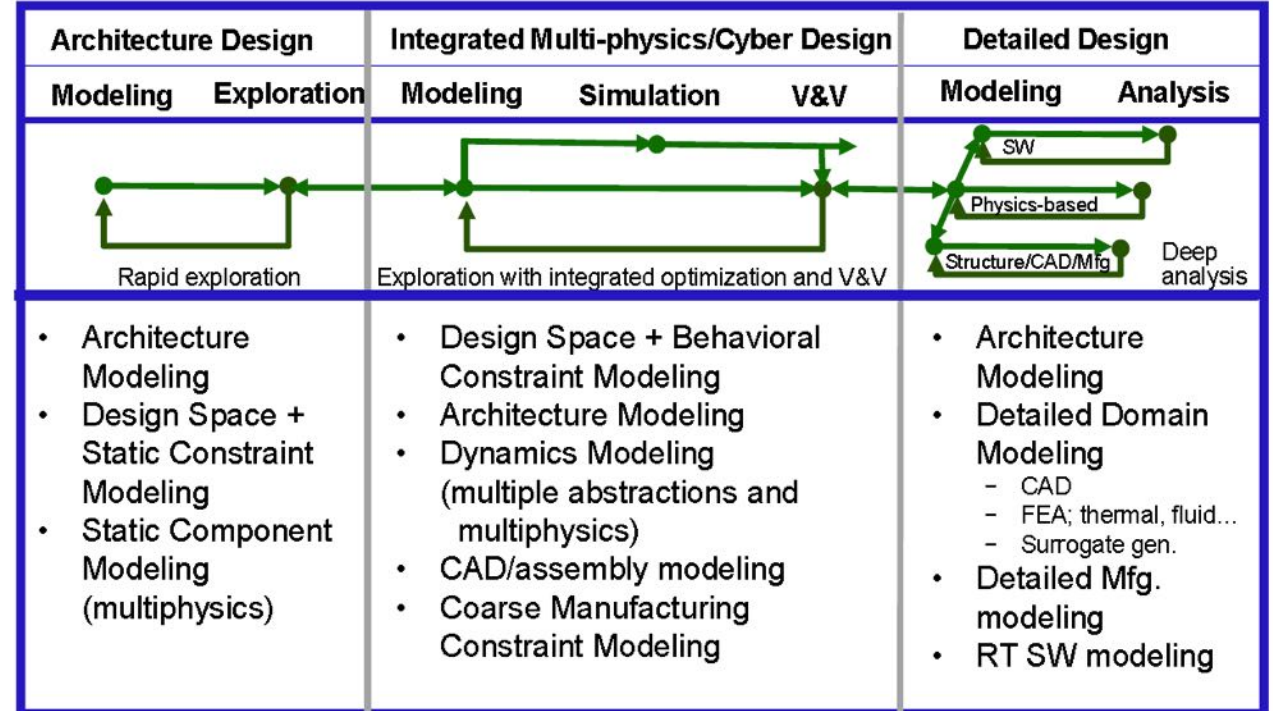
| Architecture Design | Integrated Multi-physics/Cyber Design | Detailed Design |
|---|---|---|
| Modeling Exploration | Modeling Simulation V&V | Modeling Analysis |
| Rapid exploration | Exploration with integrated optimization and V&V | SW, Physics-based, Structure/CAD/Mfg, Deep analysis |
| • Architecture Modeling • Design Space + Static Constraint Modeling • Static Component Modeling (multiphysics) | • Design Space + Behavioral Constraint Modeling • Architecture Modeling • Dynamics Modeling (multiple abstractions and multiphysics) • CAD/assembly modeling • Coarse Manufacturing Constraint Modeling | • Architecture Modeling • Detailed Domain Modeling – CAD – FEA; thermal, fluid… – Surrogate gen. • Detailed Mfg. modeling • RT SW modeling |